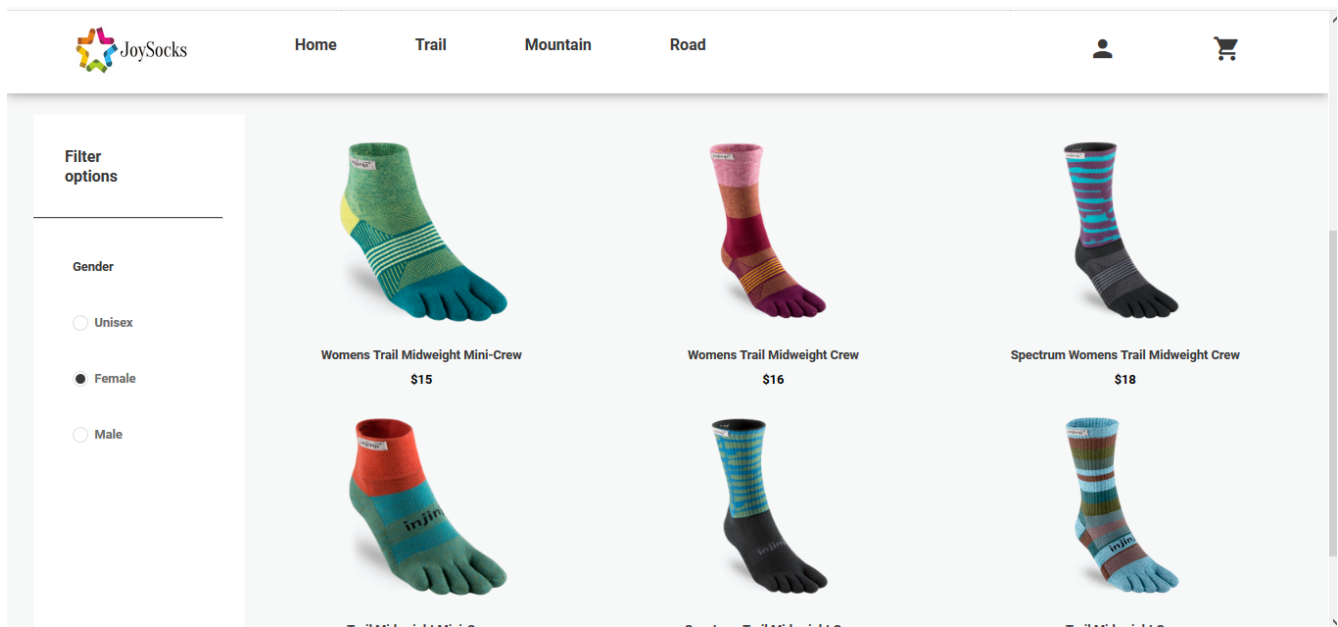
JoySocks

Home Trail Mountain Road

Filter options

Gender

Unisex

Female

Male

Womens Trail Midweight Mini-Crew
$15

Womens Trail Midweight Crew
$16

Spectrum Womens Trail Midweight Crew
$18

injinji

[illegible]

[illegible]

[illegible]